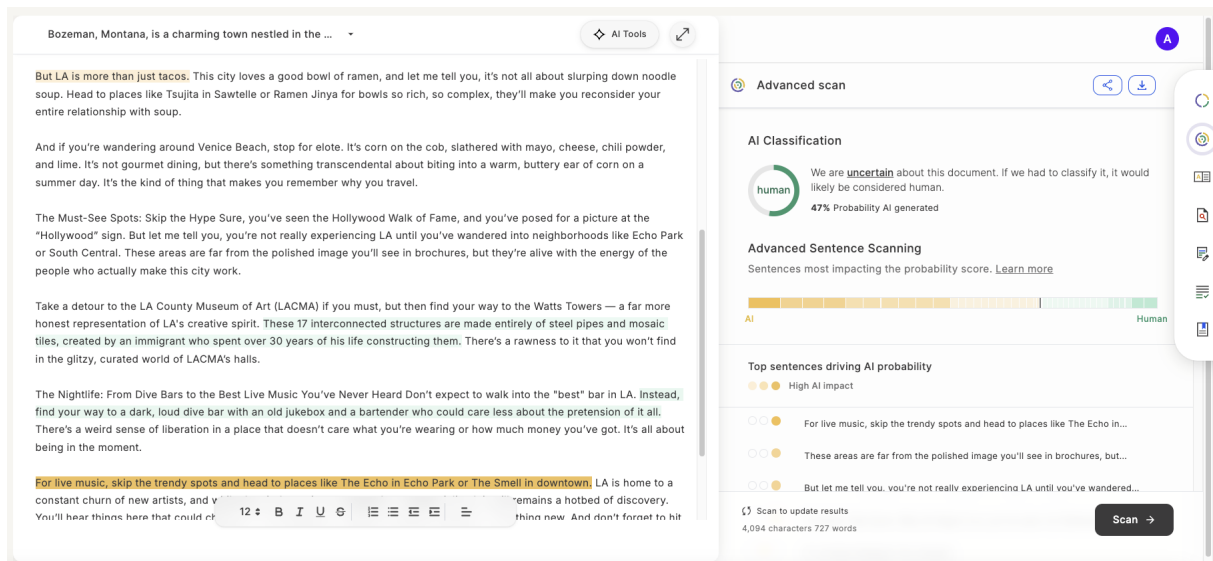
Bozeman, Montana, is a charming town nestled in the ...

AI Tools

But LA is more than just tacos. This city loves a good bowl of ramen, and let me tell you, it's not all about slurping down noodle soup. Head to places like Tsujita in Sawtelle or Ramen Jinya for bowls so rich, so complex, they'll make you reconsider your entire relationship with soup.

And if you're wandering around Venice Beach, stop for elote. It's corn on the cob, slathered with mayo, cheese, chili powder, and lime. It's not gourmet dining, but there's something transcendental about biting into a warm, buttery ear of corn on a summer day. It's the kind of thing that makes you remember why you travel.

The Must-See Spots: Skip the Hype Sure, you've seen the Hollywood Walk of Fame, and you've posed for a picture at the "Hollywood" sign. But let me tell you, you're not really experiencing LA until you've wandered into neighborhoods like Echo Park or South Central. These areas are far from the polished image you'll see in brochures, but they're alive with the energy of the people who actually make this city work.

Take a detour to the LA County Museum of Art (LACMA) if you must, but then find your way to the Watts Towers — a far more honest representation of LA's creative spirit. These 17 interconnected structures are made entirely of steel pipes and mosaic tiles, created by an immigrant who spent over 30 years of his life constructing them. There's a rawness to it that you won't find in the glitzy, curated world of LACMA's halls.

The Nightlife: From Dive Bars to the Best Live Music You've Never Heard Don't expect to walk into the "best" bar in LA. Instead, find your way to a dark, loud dive bar with an old jukebox and a bartender who could care less about the pretension of it all. There's a weird sense of liberation in a place that doesn't care what you're wearing or how much money you've got. It's all about being in the moment.

For live music, skip the trendy spots and head to places like The Echo in Echo Park or The Smell in downtown. LA is home to a constant churn of new artists, and v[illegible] remains a hotbed of discovery. You'll hear things here that could ch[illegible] thing new. And don't forget to hit

12 B I U S

A

Advanced scan

AI Classification

human

We are uncertain about this document. If we had to classify it, it would likely be considered human.

47% Probability AI generated

Advanced Sentence Scanning

Sentences most impacting the probability score. Learn more

AI

Human

Top sentences driving AI probability

High AI impact

For live music, skip the trendy spots and head to places like The Echo in...

These areas are far from the polished image you'll see in brochures, but...

But let me tell you, you're not really experiencing LA until you've wandered...

Scan to update results

4,094 characters 727 words

Scan →